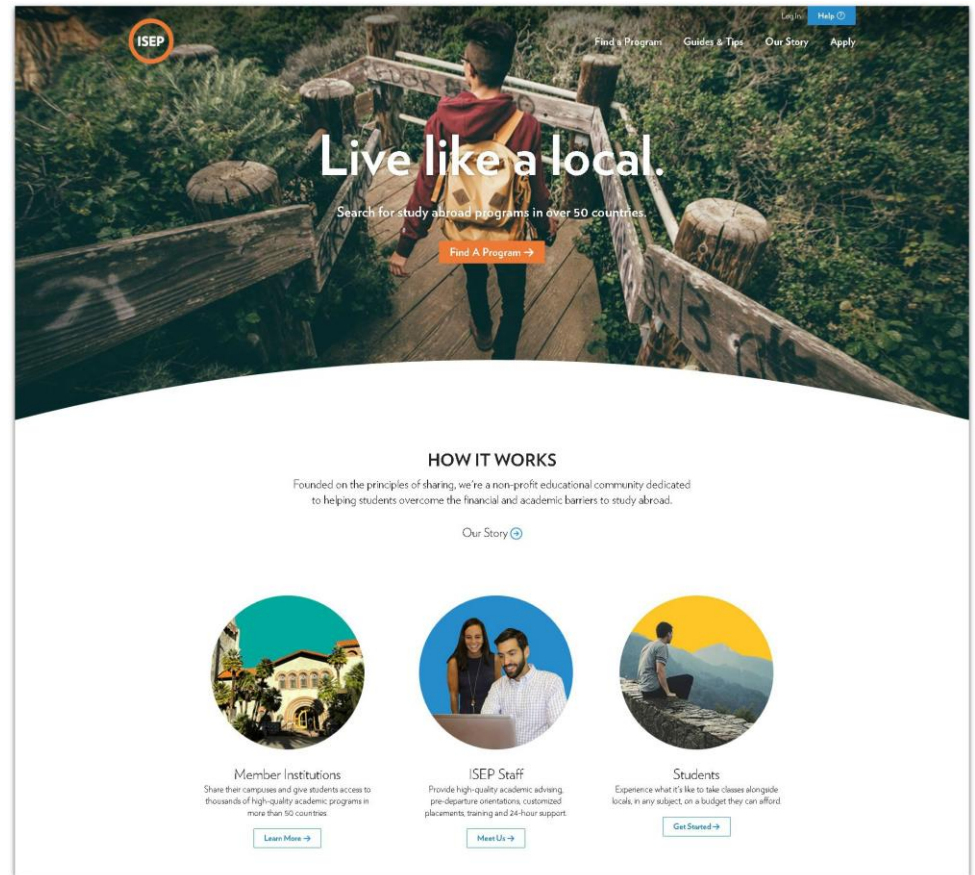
ISEP

Log in Help ⓘ

Find a Program Guides & Tips Our Story Apply

Live like a local.

Search for study abroad programs in over 50 countries.

Find A Program →

HOW IT WORKS

Founded on the principles of sharing, we're a non-profit educational community dedicated to helping students overcome the financial and academic barriers to study abroad.

Our Story →

Member Institutions

Share their campuses and give students access to thousands of high-quality academic programs in more than 50 countries.

Learn More →

ISEP Staff

Provide high-quality academic advising, pre-departure orientations, customized placements, training and 24-hour support.

Meet Us →

Students

Experience what it's like to take classes alongside locals, in any subject, on a budget they can afford.

Get Started →